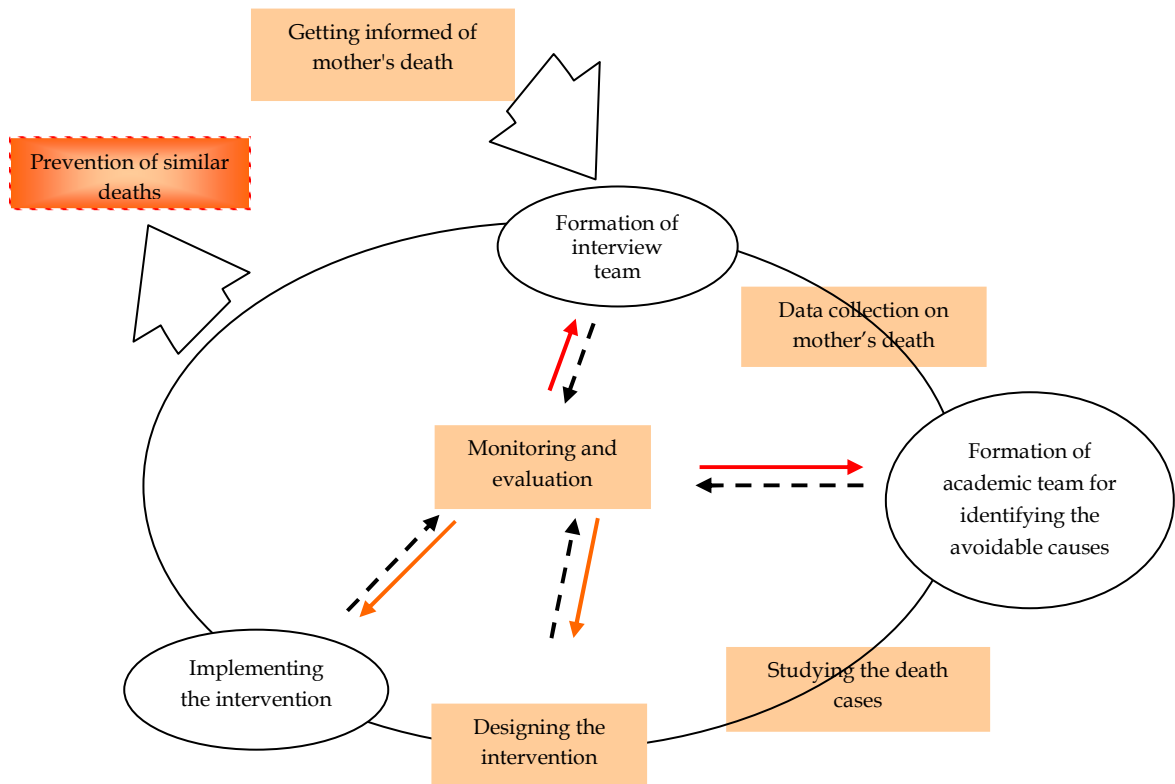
Getting informed of mother's death

Prevention of similar deaths

Formation of interview team

Data collection on mother's death

Monitoring and evaluation

Formation of academic team for identifying the avoidable causes

Implementing the intervention

Studying the death cases

Designing the intervention